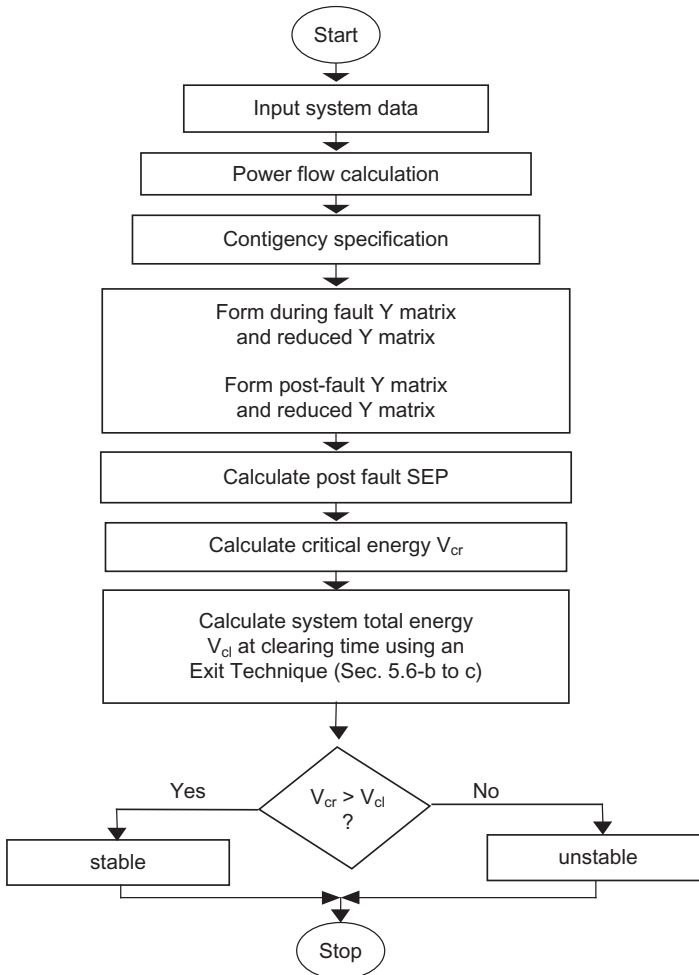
Start

Input system data

Power flow calculation

Contigency specification

Form during fault Y matrix and reduced Y matrix

Form post-fault Y matrix and reduced Y matrix

Calculate post fault SEP

Calculate critical energy $V_{cr}$

Calculate system total energy $V_{cl}$ at clearing time using an Exit Technique (Sec. 5.6-b to c)

$V_{cr} > V_{cl}$ ?

Yes

No

stable

unstable

Stop